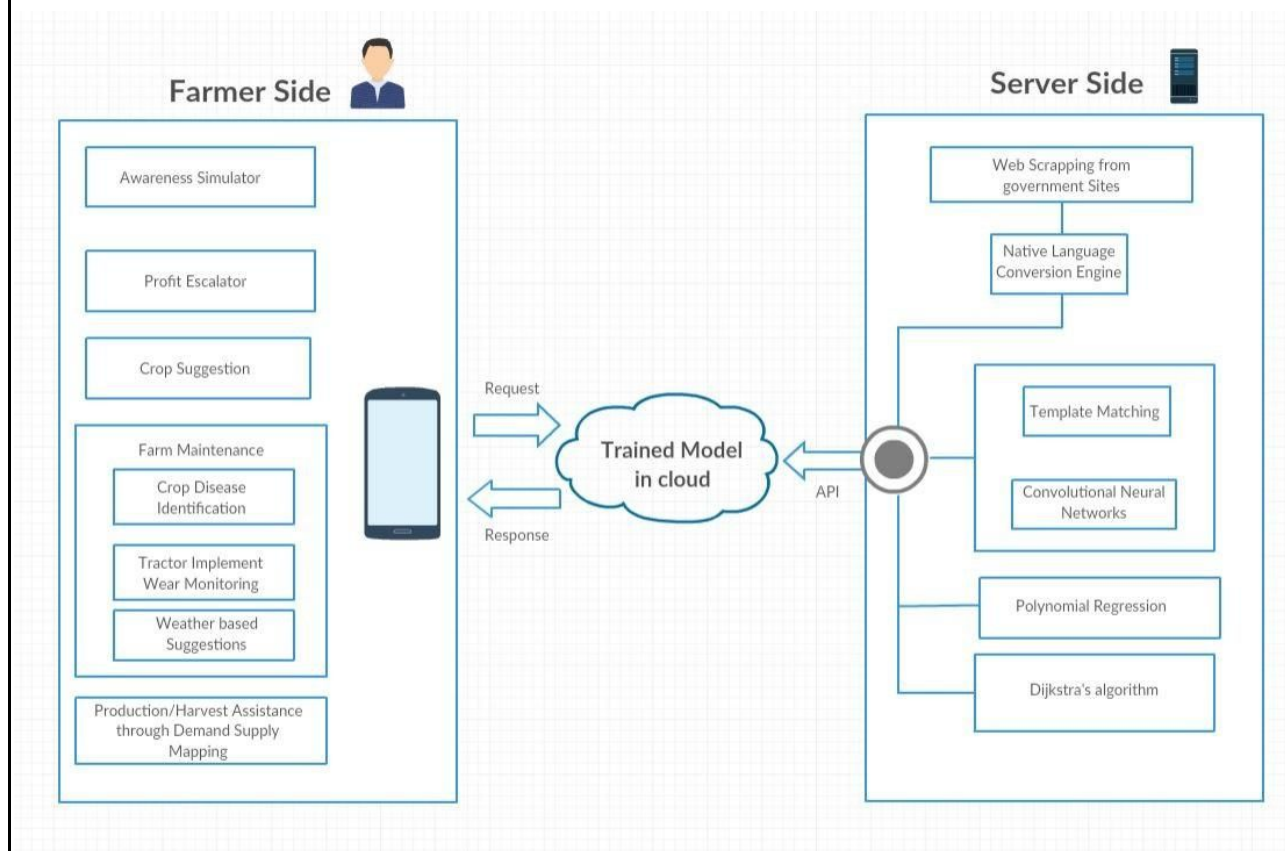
Farmer Side

Awareness Simulator

Profit Escalator

Crop Suggestion

Farm Maintenance

Crop Disease Identification

Tractor Implement Wear Monitoring

Weather based Suggestions

Production/Harvest Assistance through Demand Supply Mapping

Request

Trained Model in cloud

Response

API

Server Side

Web Scrapping from government Sites

Native Language Conversion Engine

Template Matching

Convolutional Neural Networks

Polynomial Regression

Dijkstra's algorithm